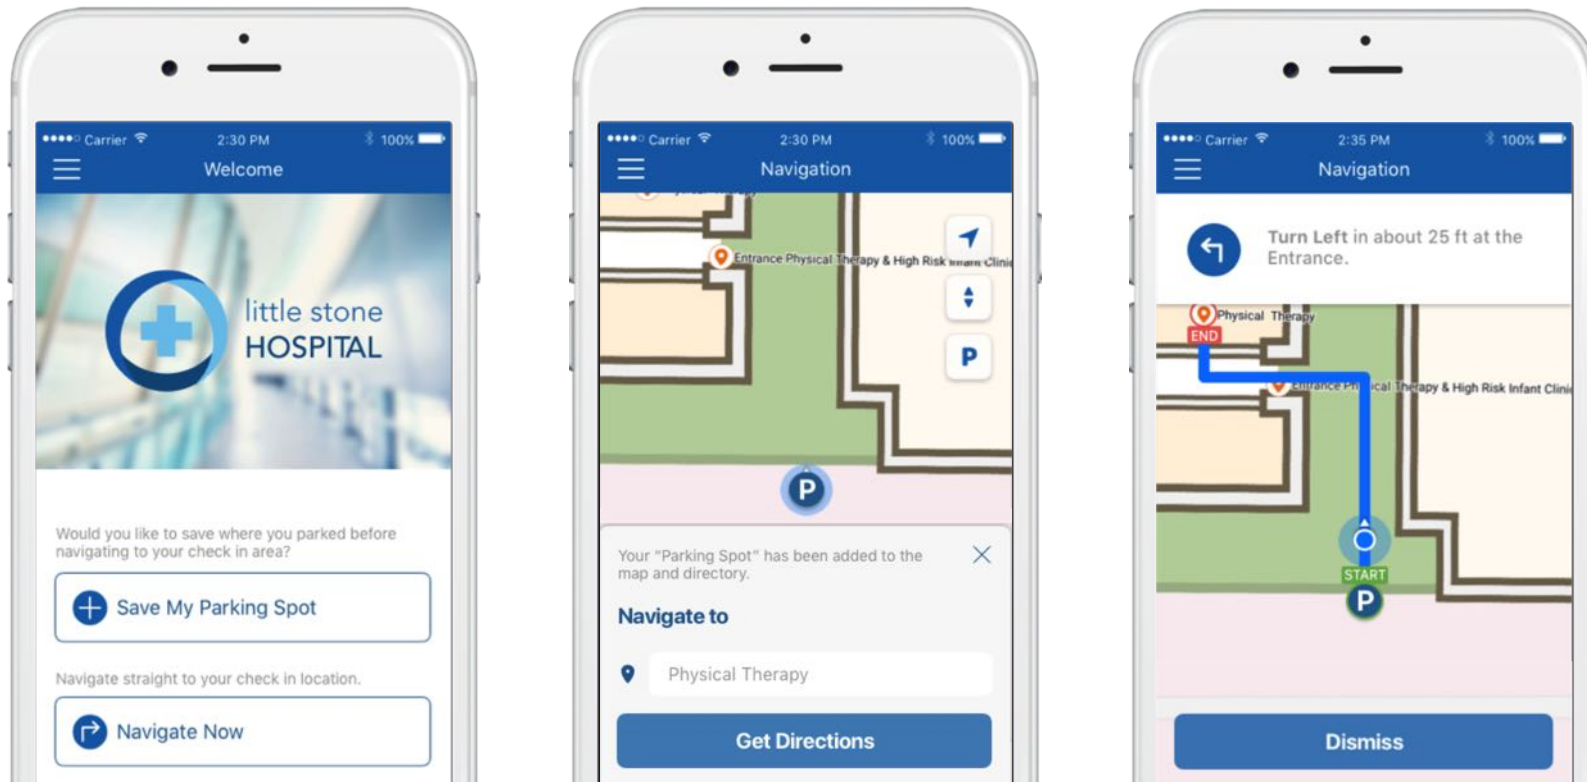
●●●●○ Carrier 2:30 PM 100%

Welcome

little stone
HOSPITAL

Would you like to save where you parked before navigating to your check in area?

Save My Parking Spot

Navigate straight to your check in location.

Navigate Now

●●●●○ Carrier 2:30 PM 100%

Navigation

Entrance Physical Therapy & High Risk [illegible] Clini

P

P

Your "Parking Spot" has been added to the map and directory.

Navigate to

Physical Therapy

Get Directions

●●●●○ Carrier 2:35 PM 100%

Navigation

Turn Left in about 25 ft at the Entrance.

Physical Therapy

END

Entrance Physical Therapy & High Risk Infant Clini

START

P

Dismiss